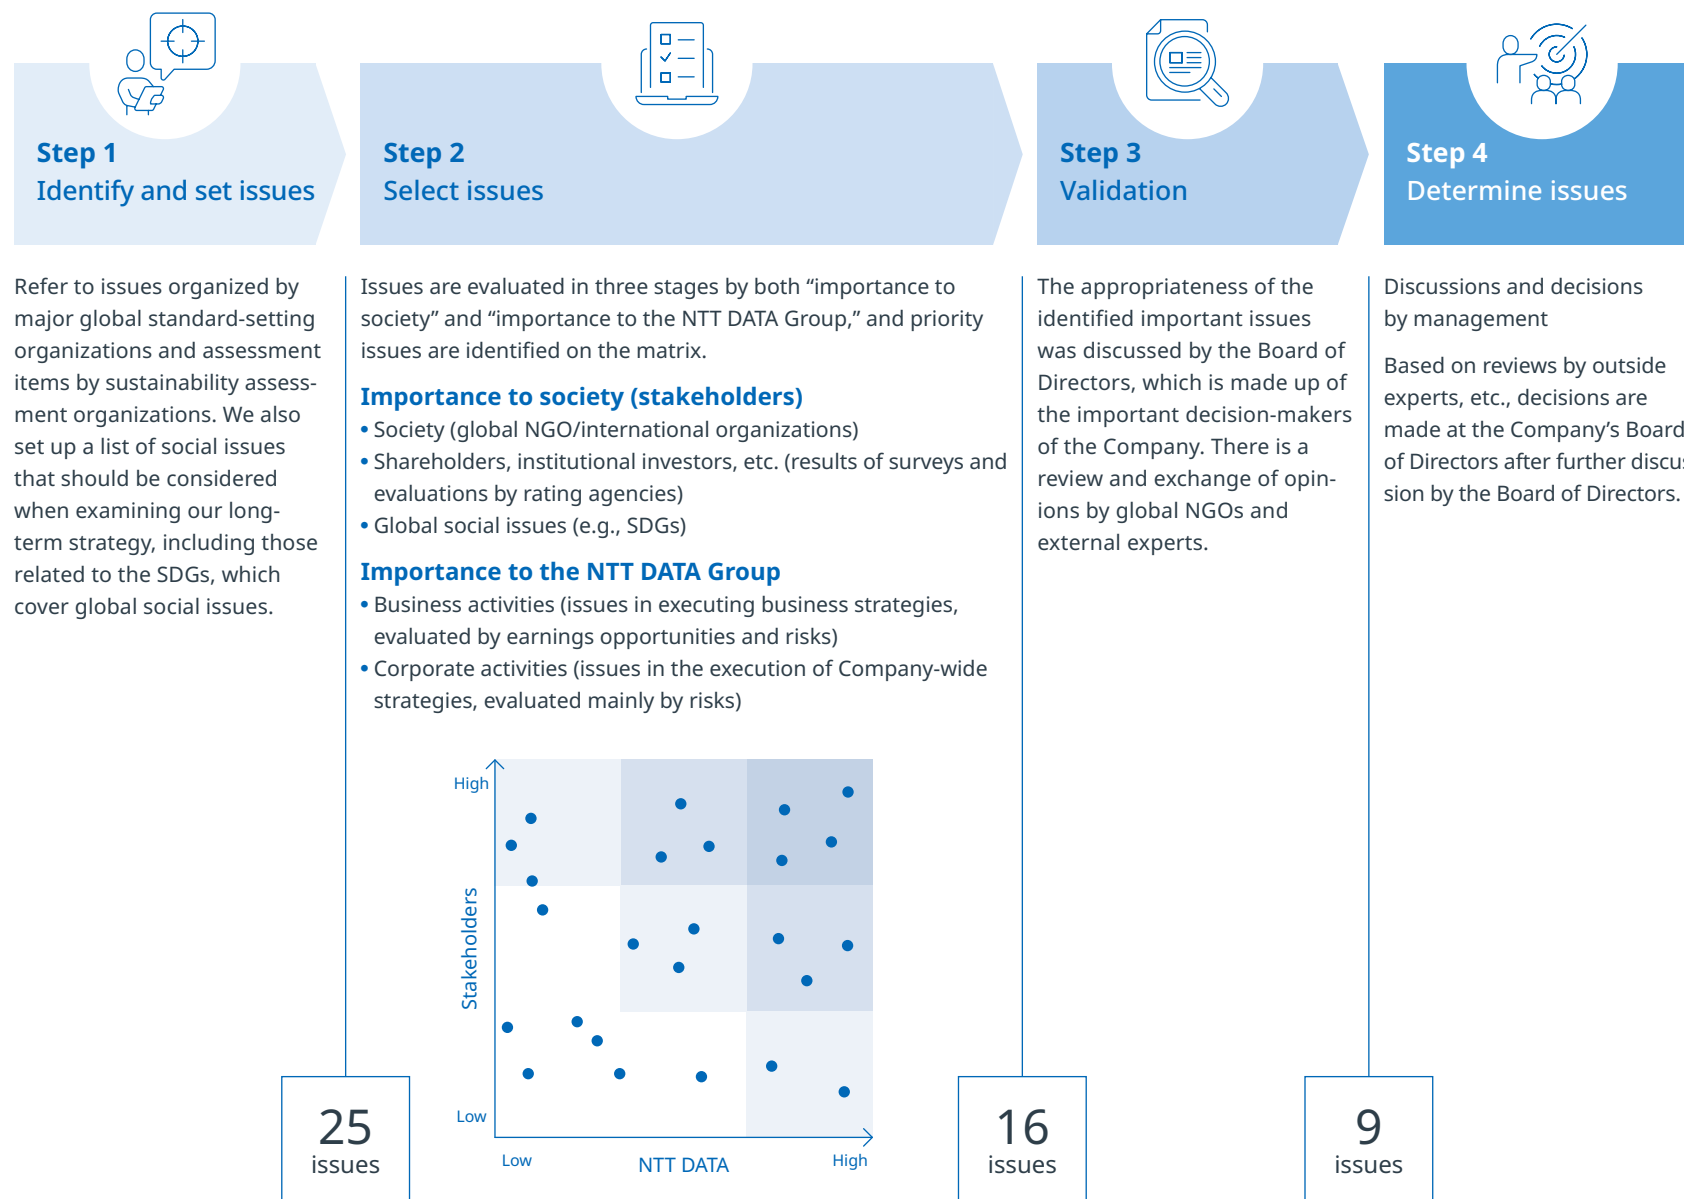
Step 1
Identify and set issues

Step 2
Select issues

Step 3
Validation

Step 4
Determine issues

Refer to issues organized by major global standard-setting organizations and assessment items by sustainability assessment organizations. We also set up a list of social issues that should be considered when examining our long-term strategy, including those related to the SDGs, which cover global social issues.

25
issues

Issues are evaluated in three stages by both “importance to society” and “importance to the NTT DATA Group,” and priority issues are identified on the matrix.

Importance to society (stakeholders)
• Society (global NGO/international organizations)
• Shareholders, institutional investors, etc. (results of surveys and evaluations by rating agencies)
• Global social issues (e.g., SDGs)

Importance to the NTT DATA Group
• Business activities (issues in executing business strategies, evaluated by earnings opportunities and risks)
• Corporate activities (issues in the execution of Company-wide strategies, evaluated mainly by risks)

High
Stakeholders
Low
Low
NTT DATA
High

The appropriateness of the identified important issues was discussed by the Board of Directors, which is made up of the important decision-makers of the Company. There is a review and exchange of opinions by global NGOs and external experts.

16
issues

Discussions and decisions by management

Based on reviews by outside experts, etc., decisions are made at the Company’s Board of Directors after further discus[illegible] sion by the Board of Directors.

9
issues